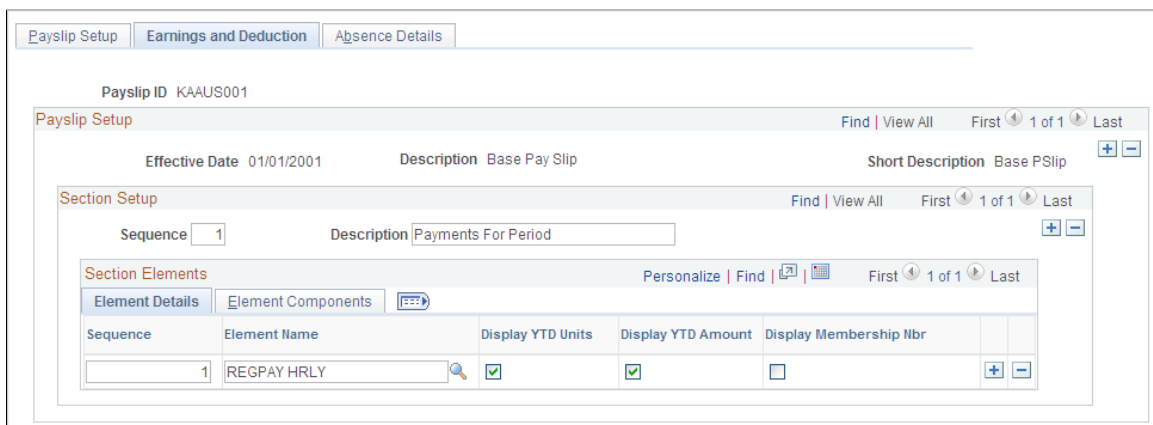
Payslip Setup | Earnings and Deduction | Absence Details

Payslip ID KAAUS001

Payslip Setup

Find | View All First 1 of 1 Last

Effective Date 01/01/2001 Description Base Pay Slip Short Description Base PSlip

Section Setup

Find | View All First 1 of 1 Last

Sequence 1 Description Payments For Period

Section Elements

Personalize | Find | First 1 of 1 Last

Element Details | Element Components

| Sequence | Element Name | Display YTD Units | Display YTD Amount | Display Membership Nbr |
|---|---|---|---|---|
| 1 | REGPAY HRLY | ☑ | ☑ | ☐ |